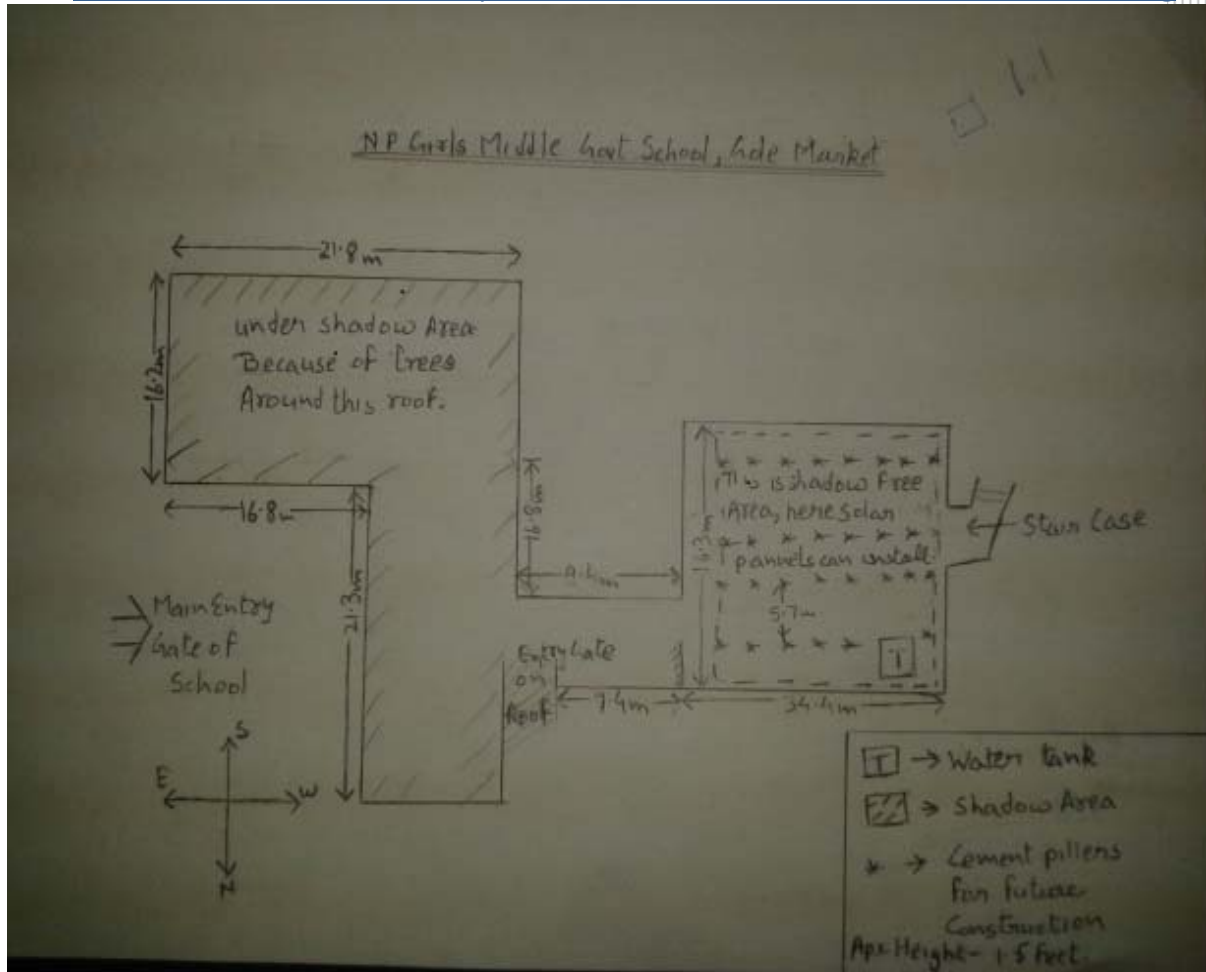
1.1

NP Girls Middle Govt School, Gole Market

21.8m

16.2m

under shadow Area Because of trees Around this roof.

16.8m

21.3m

16.8m

9.1m

Main Entry Gate of School

Entry Gate on Roof

7.4m

34.4m

This is shadow free Area, here solar pannels can install.

5.7m

Stair Case

T

S
E
W
N

T → Water tank

→ Shadow Area

* → Cement pillers for future Construction
Apx Height - 1.5 feet